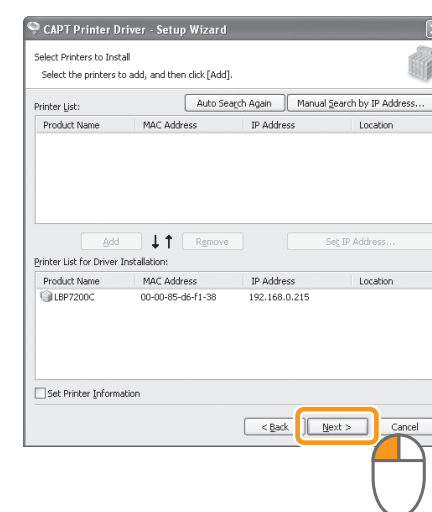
CAPT Printer Driver - Setup Wizard

Select Printers to Install
Select the printers to add, and then click [Add].

Printer List:

Auto Search Again

Manual Search by IP Address...

| Product Name | MAC Address | IP Address | Location |
|---|---|---|---|

Add

Remove

Set IP Address...

Printer List for Driver Installation:

| Product Name | MAC Address | IP Address | Location |
|---|---|---|---|
| LBP7200C | 00-00-85-d6-f1-38 | 192.168.0.215 | |

Set Printer Information

< Back

Next >

Cancel